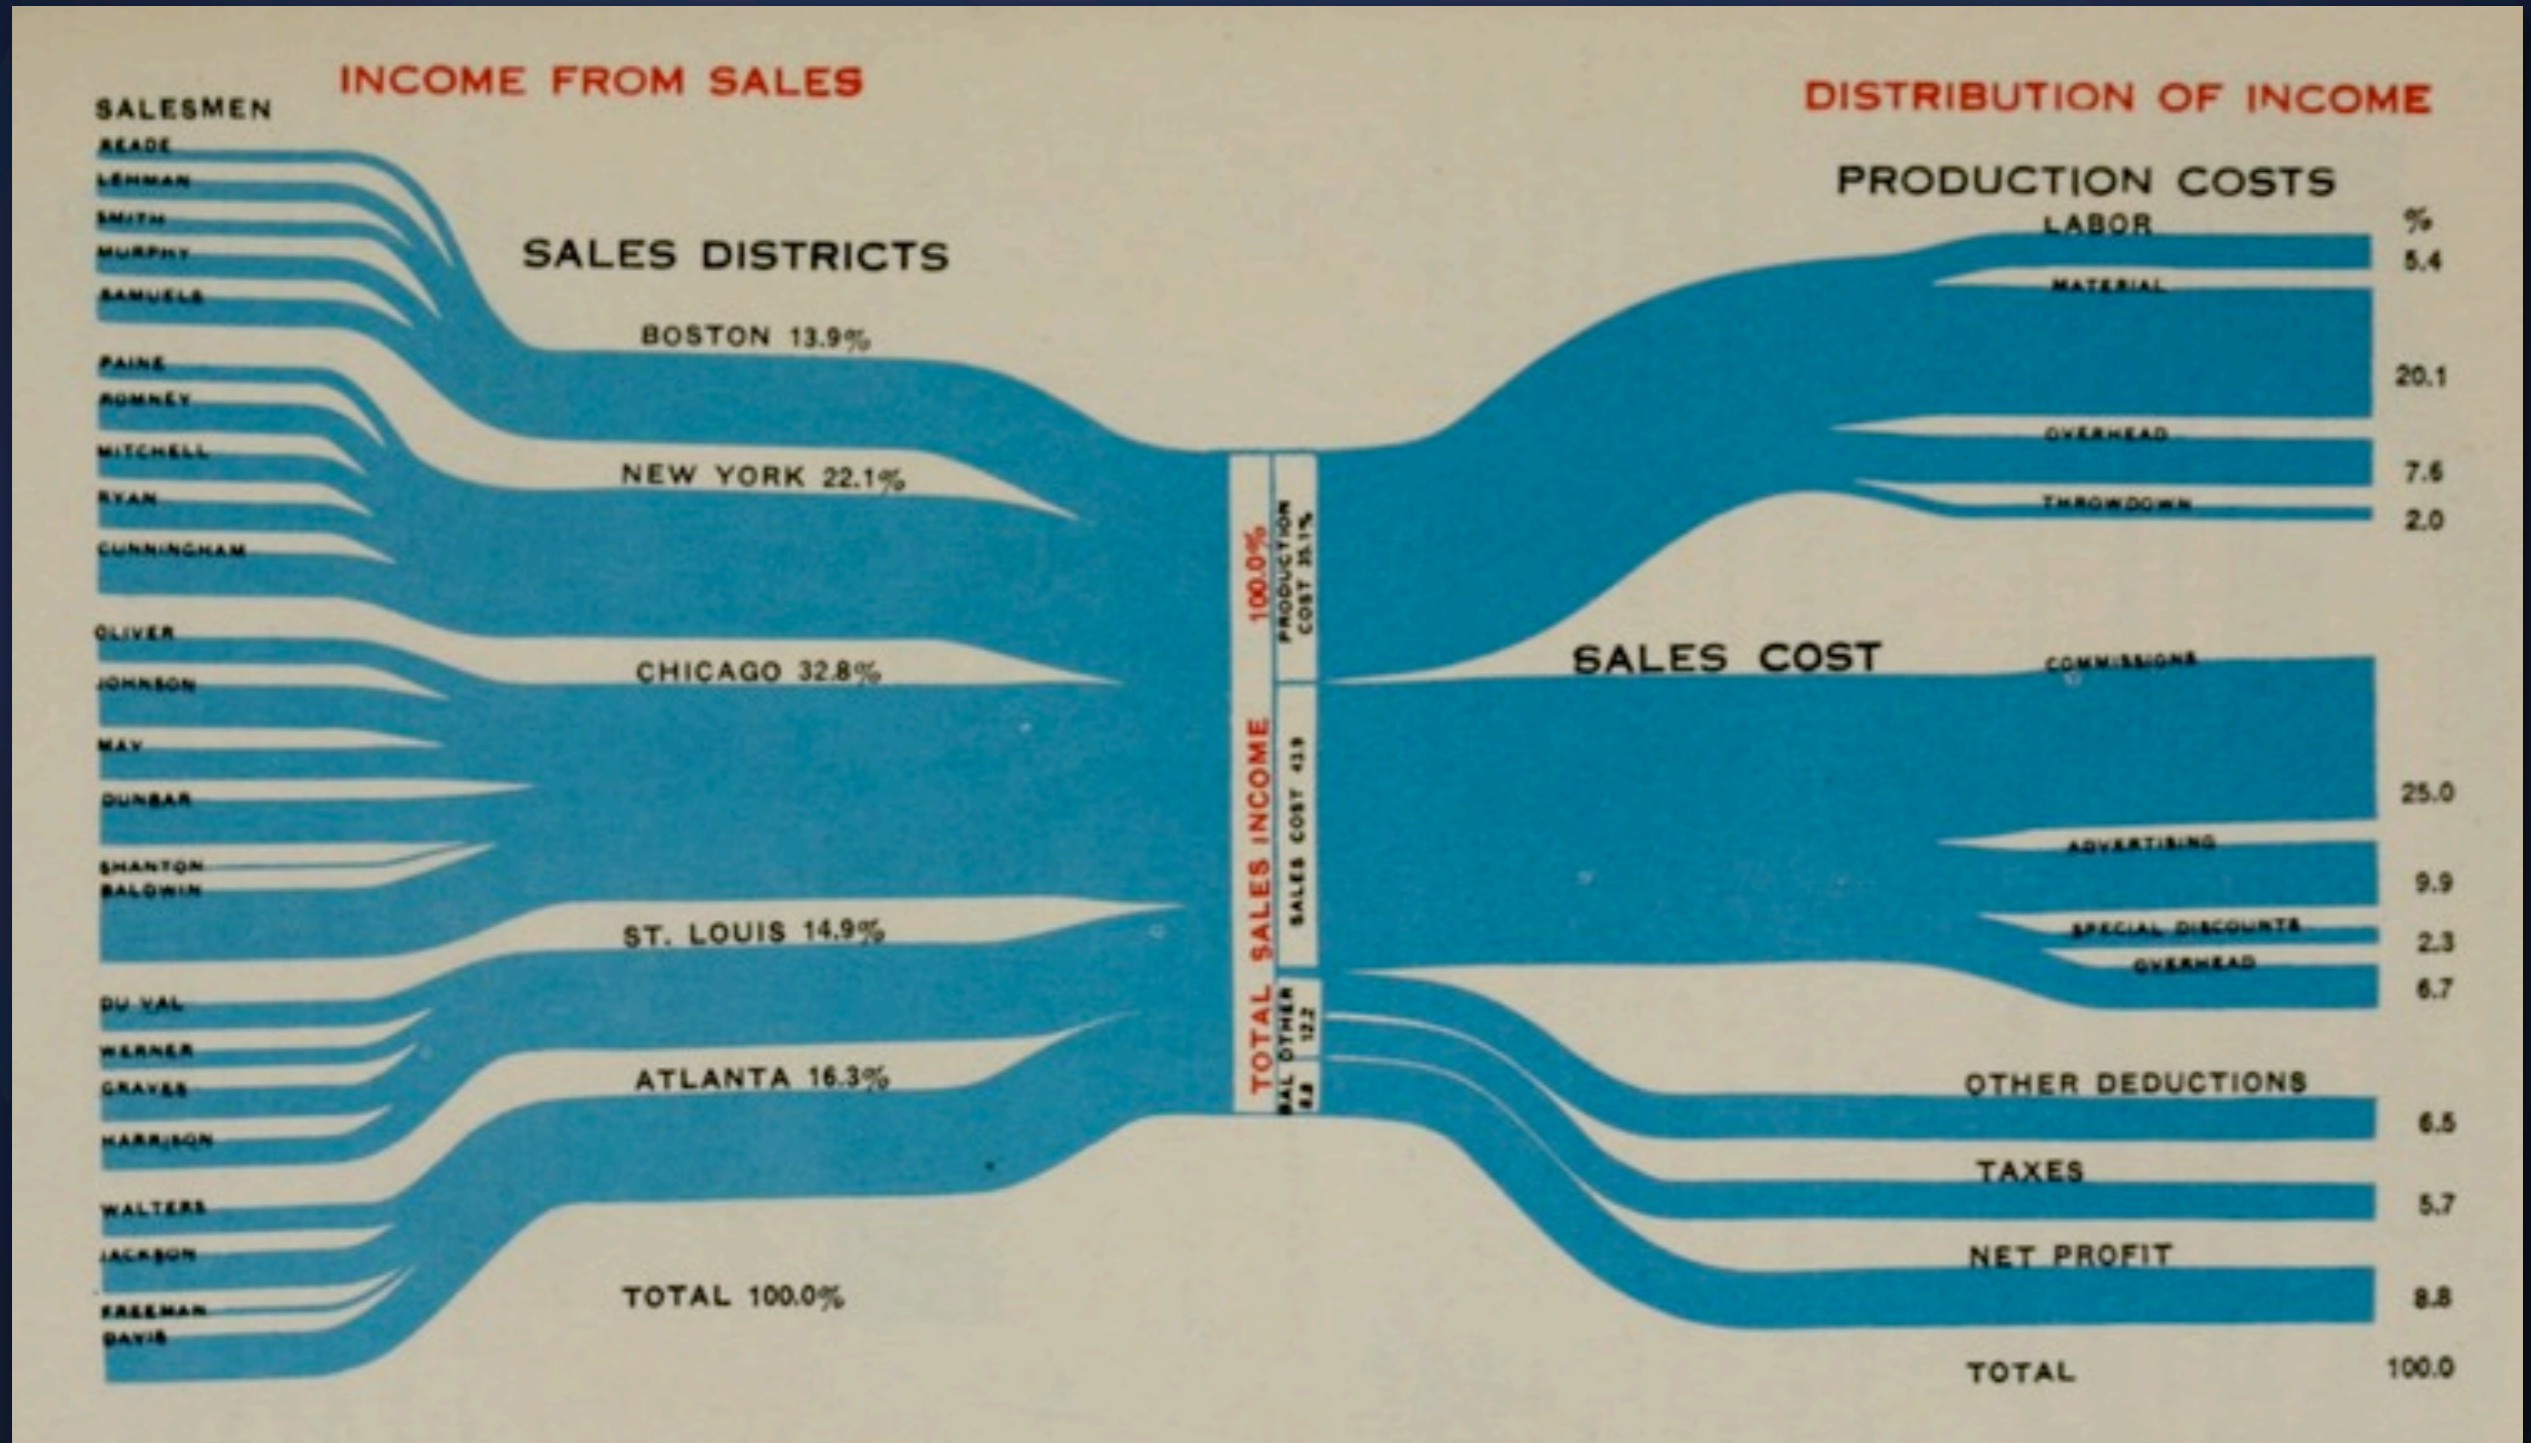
INCOME FROM SALES

SALESMEN

READE
LEHMAN
SMITH
MURPHY
SAMUELS
PAINE
ROMNEY
MITCHELL
RYAN
CUNNINGHAM
OLIVER
JOHNSON
MAY
DUNBAR
SHANTON
BALDWIN
DU VAL
WERNER
GRAVES
HARRISON
WALTERS
JACKSON
FREEMAN
DAVIS

SALES DISTRICTS

BOSTON 13.9%
NEW YORK 22.1%
CHICAGO 32.8%
ST. LOUIS 14.9%
ATLANTA 16.3%
TOTAL 100.0%

TOTAL SALES INCOME 100.0%
PRODUCTION COST 35.1%
SALES COST 43.9
OTHER 12.2
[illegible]AL 8.8

DISTRIBUTION OF INCOME

PRODUCTION COSTS

| | % |
|---|---|
| LABOR | 5.4 |
| MATERIAL | 20.1 |
| OVERHEAD | 7.6 |
| THROWDOWN | 2.0 |

SALES COST

| | |
|---|---|
| COMMISSIONS | 25.0 |
| ADVERTISING | 9.9 |
| SPECIAL DISCOUNTS | 2.3 |
| OVERHEAD | 6.7 |
| OTHER DEDUCTIONS | 6.5 |
| TAXES | 5.7 |
| NET PROFIT | 8.8 |
| TOTAL | 100.0 |